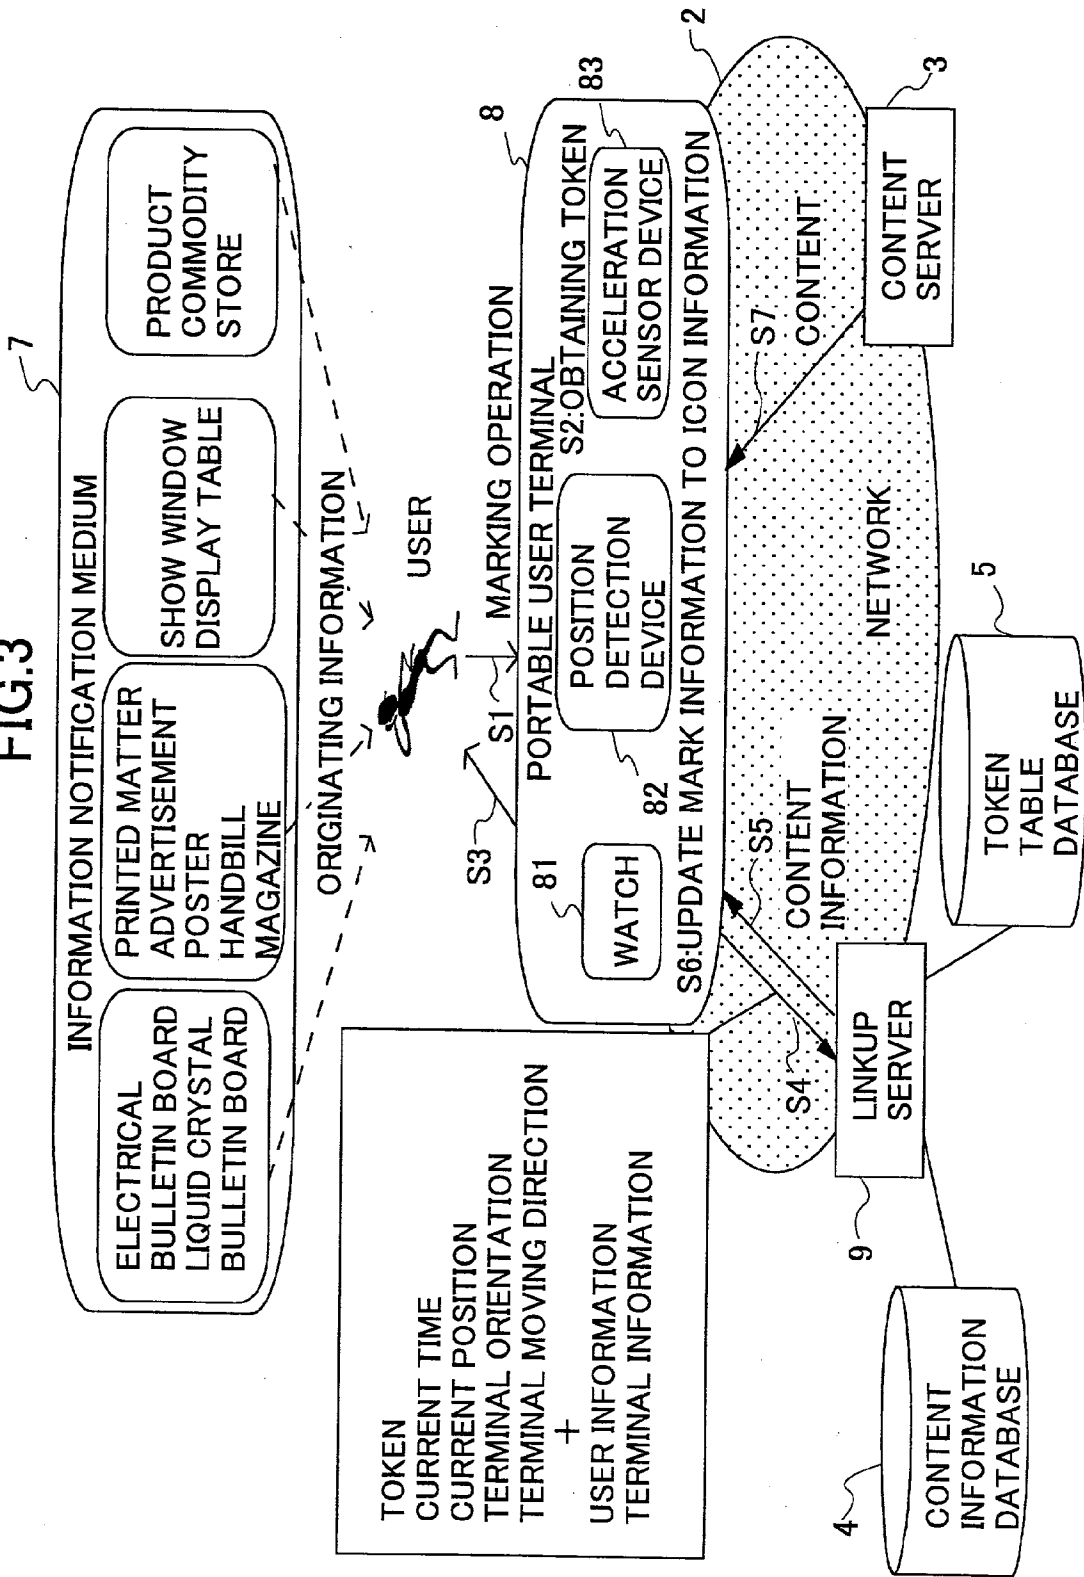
FIG.3

7

INFORMATION NOTIFICATION MEDIUM

ELECTRICAL BULLETIN BOARD LIQUID CRYSTAL BULLETIN BOARD

PRINTED MATTER ADVERTISEMENT POSTER HANDBILL MAGAZINE

SHOW WINDOW DISPLAY TABLE

PRODUCT COMMODITY STORE

ORIGINATING INFORMATION

USER

S1

MARKING OPERATION

8

PORTABLE USER TERMINAL

S2:OBTAINING TOKEN

83

ACCELERATION SENSOR DEVICE

POSITION DETECTION DEVICE

82

81

WATCH

S3

S6:UPDATE MARK INFORMATION TO ICON INFORMATION

2

S7

CONTENT

3

CONTENT SERVER

NETWORK

S5

CONTENT INFORMATION

S4

LINKUP SERVER

9

5

TOKEN TABLE DATABASE

TOKEN
CURRENT TIME
CURRENT POSITION
TERMINAL ORIENTATION
TERMINAL MOVING DIRECTION
+
USER INFORMATION
TERMINAL INFORMATION

4

CONTENT INFORMATION DATABASE